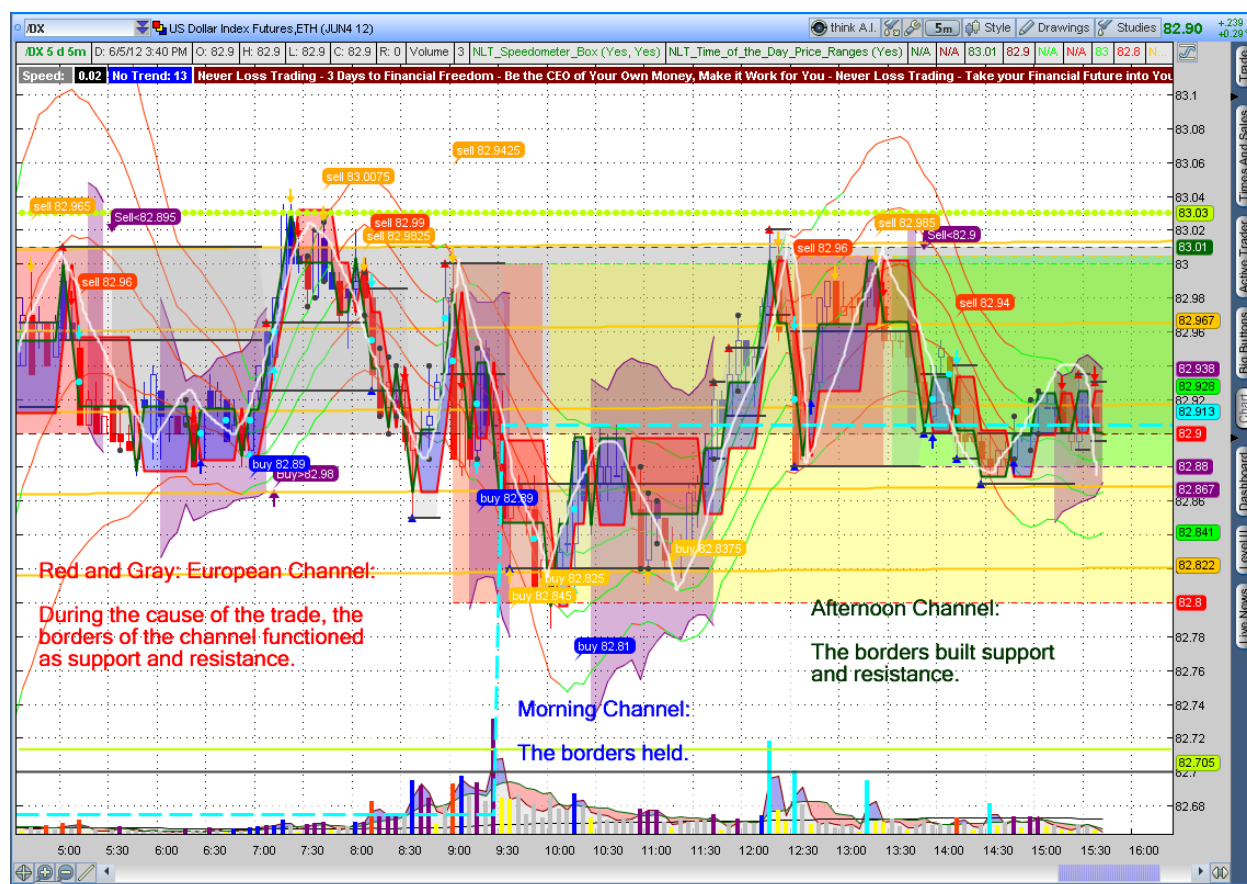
/DX US Dollar Index Futures,ETH (JUN4 12) think A.I. 5m Style Drawings Studies 82.90 +.239 +0.29%

/DX 5 d 5m D: 6/5/12 3:40 PM O: 82.9 H: 82.9 L: 82.9 C: 82.9 R: 0 Volume 3 NLT_Speedometer_Box (Yes, Yes) NLT_Time_of_the_Day_Price_Ranges (Yes) N/A N/A 83.01 82.9 N/A N/A 83 82.8 N...

Speed: 0.02 No Trend: 13 Never Loss Trading - 3 Days to Financial Freedom - Be the CEO of Your Own Money, Make it Work for You - Never Loss Trading - Take your Financial Future into You

sell 82.9425
sell 83.0075
sell 82.965
Sell<82.895
sell 82.99
sell 82.9825
sell 82.96
sell 82.985
Sell<82.9
sell 82.96
sell 82.94
buy 82.89
Buy>82.98
buy 82.89
buy 82.8375
buy 82.825
buy 82.845
buy 82.81

Red and Gray: European Channel:

During the cause of the trade, the borders of the channel functioned as support and resistance.

Afternoon Channel:

The borders built support and resistance.

Morning Channel:

The borders held.

83.1
83.08
83.06
83.04
83.03
83.02
83.01
83
82.98
82.967
82.96
82.938
82.928
82.92
82.913
82.9
82.88
82.867
82.86
82.841
82.822
82.8
82.78
82.76
82.74
82.72
82.705
82.7
82.68

5:00 5:30 6:00 6:30 7:00 7:30 8:00 8:30 9:00 9:30 10:00 10:30 11:00 11:30 12:00 12:30 13:00 13:30 14:00 14:30 15:00 15:30 16:00

Trade Times And Sales Active Trader Big Buttons Chart Dashboard Level II Live News